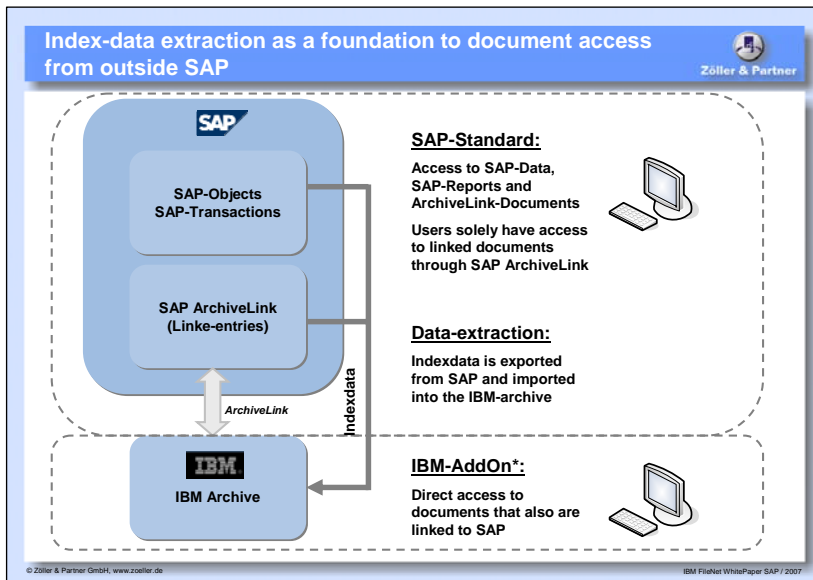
Index-data extraction as a foundation to document access from outside SAP

Zöller & Partner

SAP

SAP-Objects
SAP-Transactions

SAP ArchiveLink
(Linke-entries)

ArchiveLink

Indexdata

IBM

IBM Archive

SAP-Standard:

Access to SAP-Data, SAP-Reports and ArchiveLink-Documents

Users solely have access to linked documents through SAP ArchiveLink

Data-extraction:

Indexdata is exported from SAP and imported into the IBM-archive

IBM-AddOn*:

Direct access to documents that also are linked to SAP

© Zöller & Partner GmbH, www.zoeller.de

IBM FileNet WhitePaper SAP / 2007